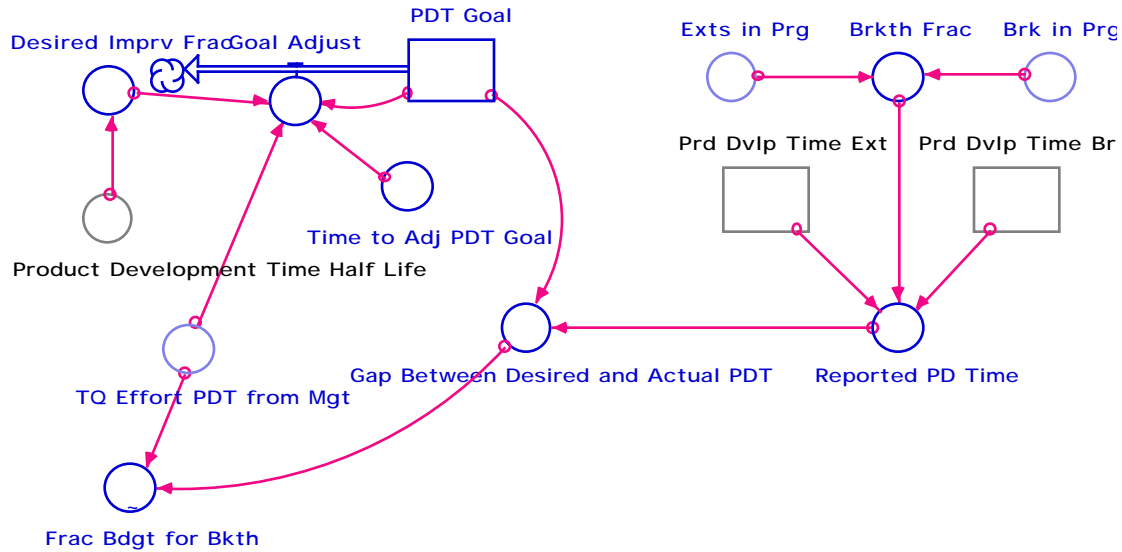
PDT Goal
Desired Imprv Frac
Goal Adjust
Exts in Prg
Brkth Frac
Brk in Prg
Prd Dvlp Time Ext
Prd Dvlp Time Br
Time to Adj PDT Goal
Product Development Time Half Life
Gap Between Desired and Actual PDT
Reported PD Time
TQ Effort PDT from Mgt
~
Frac Bdgt for Bkth